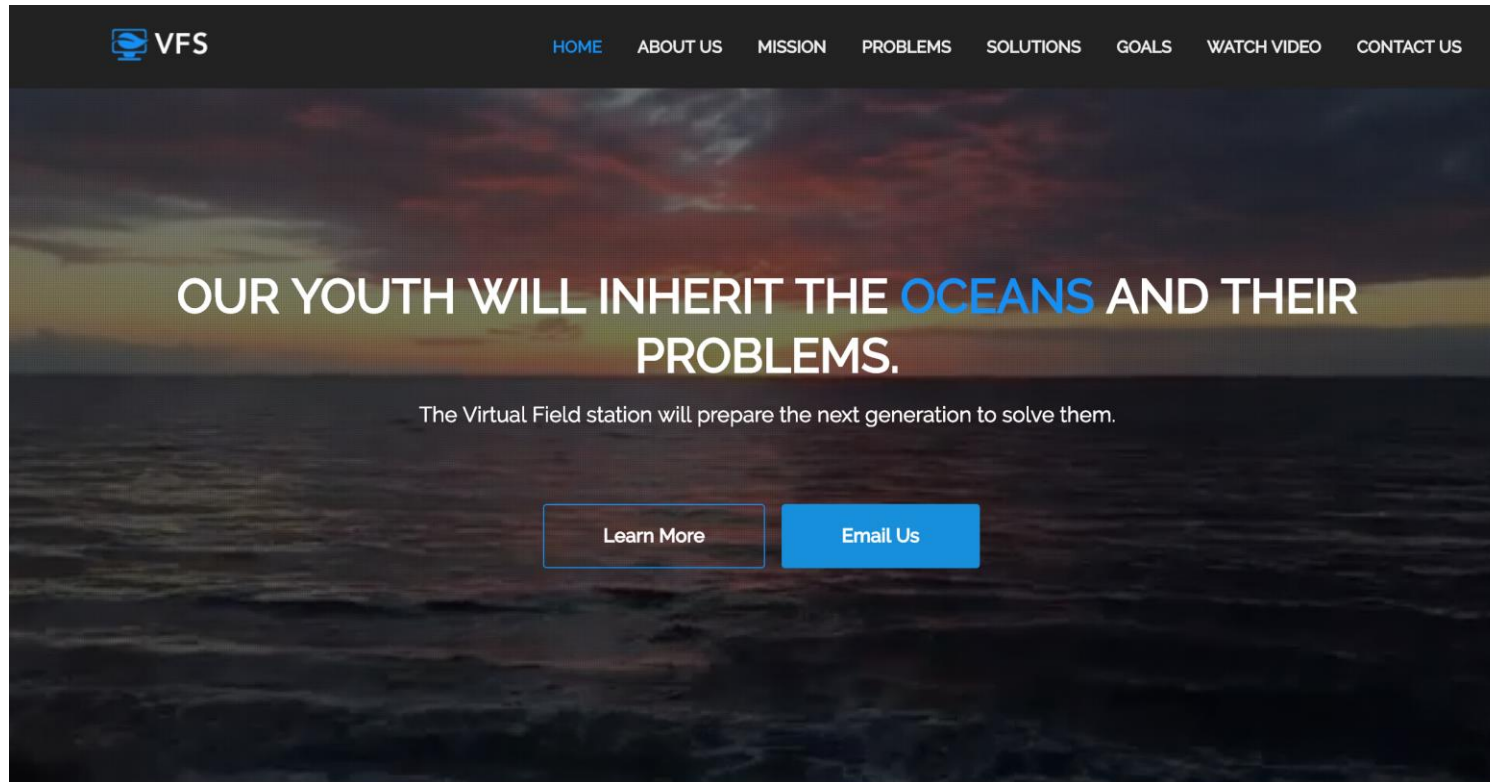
VFS

HOME ABOUT US MISSION PROBLEMS SOLUTIONS GOALS WATCH VIDEO CONTACT US

OUR YOUTH WILL INHERIT THE OCEANS AND THEIR PROBLEMS.

The Virtual Field station will prepare the next generation to solve them.

Learn More

Email Us